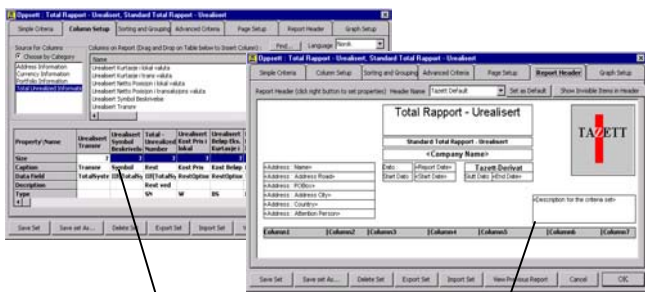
Oppsett : Total Rapport - Urealisert, Standard Total Rapport - Urealisert

Simple Criteria | Column Setup | Sorting and Grouping | Advanced Criteria | Page Setup | Report Header | Graph Setup

Source for Columns
Choose by Category
Address Information
Currency Information
Portfolio Information
Total Unrealized Informati

Columns on Report (Drag and Drop on Table below to Insert Column):
Find... Language Norsk

Name
Urealisert Kurtasje i lokal valuta
Urealisert Kurtasje i trans valuta
Urealisert Netto Posisjon i lokal valuta
Urealisert Netto Posisjon i transaksjons valuta
Urealisert Symbol Beskrivelse
Urealisert Transnr

| Property\Name | Urealisert Transnr | Urealisert Symbol Beskrivelse | Total - Urealisert Number | Urealisert Kost Pris i lokal | Urealisert Beløp Eks. Kurtasje |
|---|---|---|---|---|---|
| Size | 7 | | | | |
| Caption | Transnr | Symbol | Rest | Kost Pris | Kost Beløp |
| Data Field | TotalSyste | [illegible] | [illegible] | RestOption | RestOption |
| Description | | | Rest ved | | |
| Type | | | SN | W | BS |

Save Set | Save set As... | Delete Set | Export Set | Import Set

Oppsett : Total Rapport - Urealisert, Standard Total Rapport - Urealisert

Simple Criteria | Column Setup | Sorting and Grouping | Advanced Criteria | Page Setup | Report Header | Graph Setup

Report Header (click right button to set properties) Header Name Tazett Default | Set as Default | Show Invisible Items in Header

Total Rapport - Urealisert
Standard Total Rapport - Urealisert
<Company Name>

TAZETT

<Address: Name>
<Address: Address Road>
<Address: POBox>
<Address: Address City>
<Address: Country>
<Address: Attention Person>

Dato | <Report Date>
Start Dato | <Start Date>

Tazett Derivat
Slutt Dato | <End Date>

<Description for the criteria set>

Column1 | Column2 | Column3 | Column4 | Column5 | Column6 | Column7

Save Set | Save set As... | Delete Set | Export Set | Import Set | View Previous Report | Cancel | OK